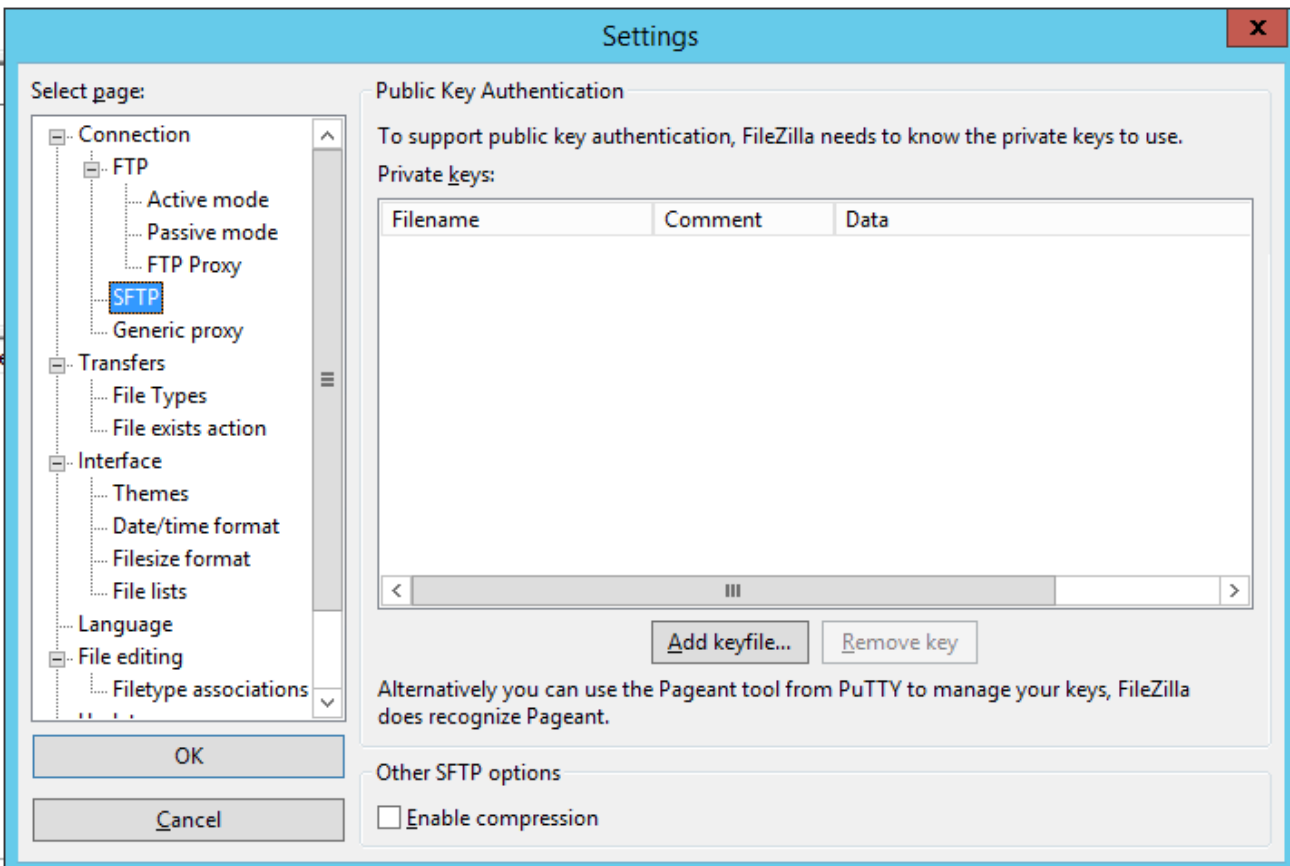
Settings

Select page:

Connection
FTP
Active mode
Passive mode
FTP Proxy
SFTP
Generic proxy
Transfers
File Types
File exists action
Interface
Themes
Date/time format
Filesize format
File lists
Language
File editing
Filetype associations
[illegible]

OK

Cancel

Public Key Authentication

To support public key authentication, FileZilla needs to know the private keys to use.

Private keys:

| Filename | Comment | Data |
|---|---|---|

Add keyfile...

Remove key

Alternatively you can use the Pageant tool from PuTTY to manage your keys, FileZilla does recognize Pageant.

Other SFTP options

Enable compression